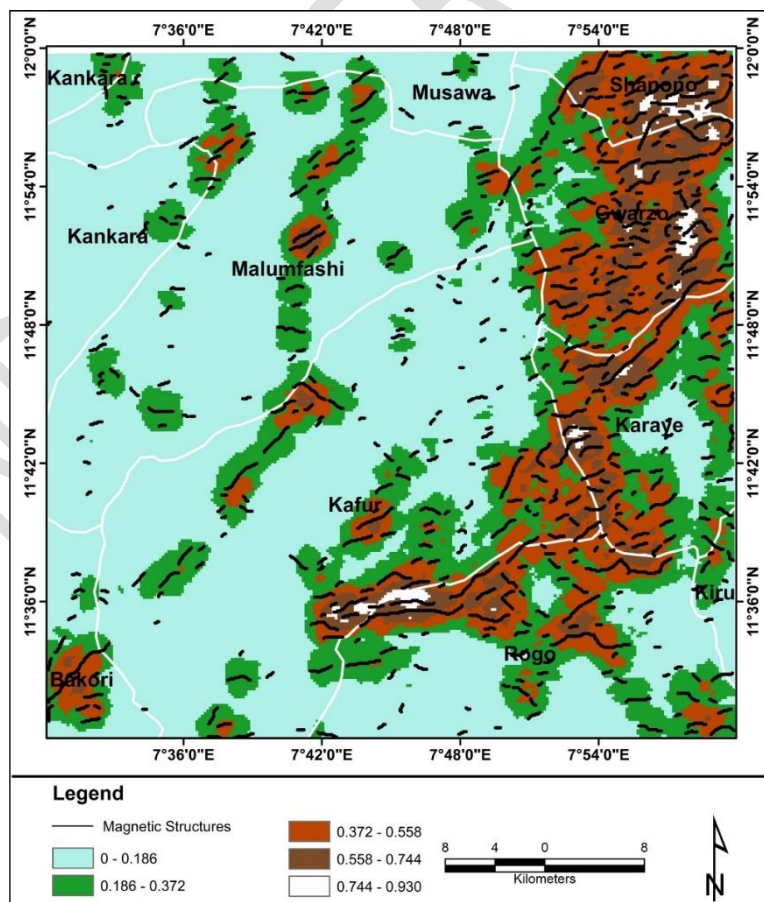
7°36'0"E 7°42'0"E 7°48'0"E 7°54'0"E

12°0'0"N
11°54'0"N
11°48'0"N
11°42'0"N
11°36'0"N

12°0'0"N
11°54'0"N
11°48'0"N
11°42'0"N
11°36'0"N

Kankara
Musawa
Shanono
Kankara
Gwarzo
Malumfashi
Karaye
Kafur
Kiru
Rogo
Bakori

7°36'0"E 7°42'0"E 7°48'0"E 7°54'0"E

Legend

Magnetic Structures
0 - 0.186
0.186 - 0.372
0.372 - 0.558
0.558 - 0.744
0.744 - 0.930

8 4 0 8
Kilometers

N